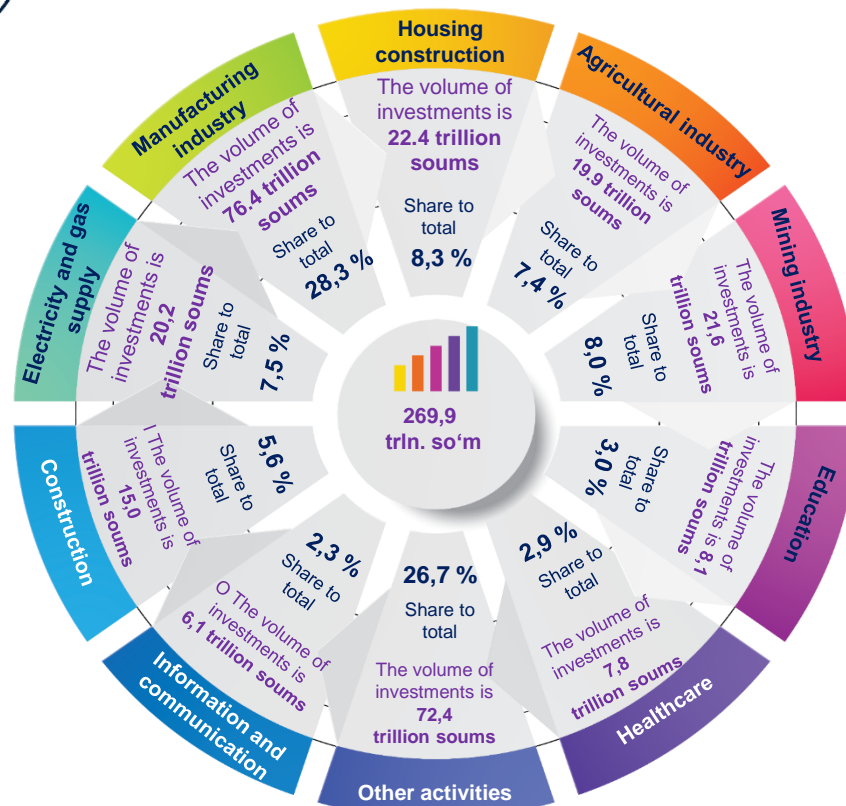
Housing construction
The volume of investments is 22.4 trillion soums
Share to total
8,3 %

Agricultural industry
The volume of investments is 19,9 trillion soums
Share to total
7,4 %

Mining industry
The volume of investments is 21,6 trillion soums
Share to total
8,0 %

Education
The volume of investments is 8,1 trillion soums
Share to total
3,0 %

Healthcare
The volume of investments is 7,8 trillion soums
Share to total
2,9 %

Other activities
The volume of investments is 72,4 trillion soums
Share to total
26,7 %

Information and communication
O The volume of investments is 6,1 trillion soums
Share to total
2,3 %

Construction
I The volume of investments is 15,0 trillion soums
Share to total
5,6 %

Electricity and gas supply
The volume of investments is 20,2 trillion soums
Share to total
7,5 %

Manufacturing industry
The volume of investments is 76.4 trillion soums
Share to total
28,3 %

269,9 trln. so‘m